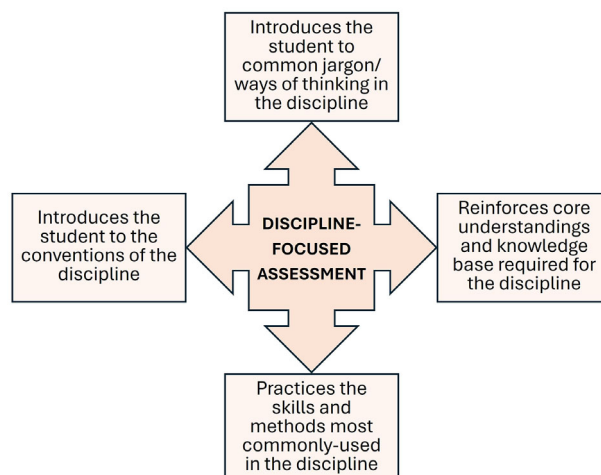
Introduces the student to common jargon/ ways of thinking in the discipline

Introduces the student to the conventions of the discipline

DISCIPLINE-FOCUSED ASSESSMENT

Reinforces core understandings and knowledge base required for the discipline

Practices the skills and methods most commonly-used in the discipline